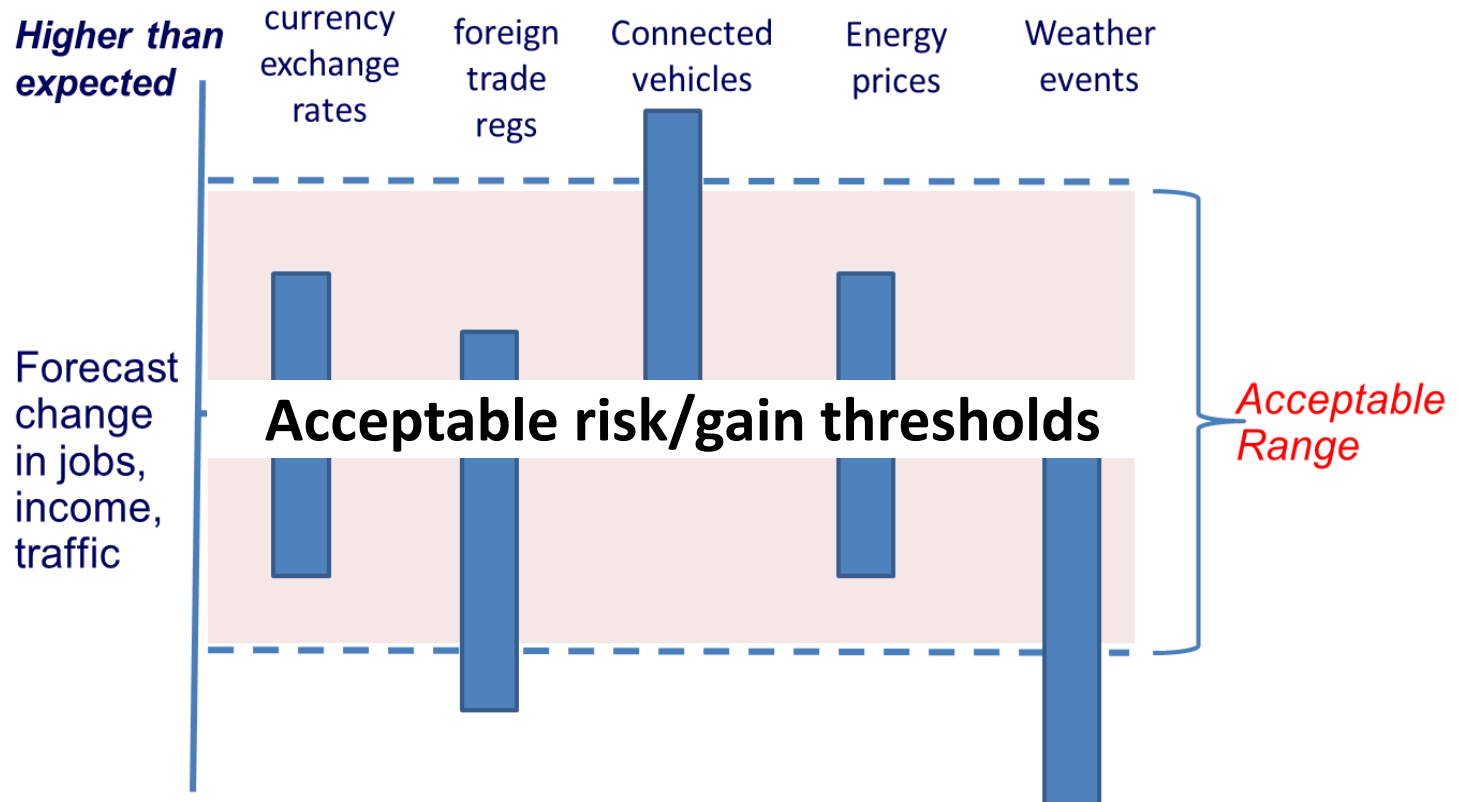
Higher than expected

currency exchange rates

foreign trade regs

Connected vehicles

Energy prices

Weather events

Forecast change in jobs, income, traffic

Acceptable risk/gain thresholds

Acceptable Range